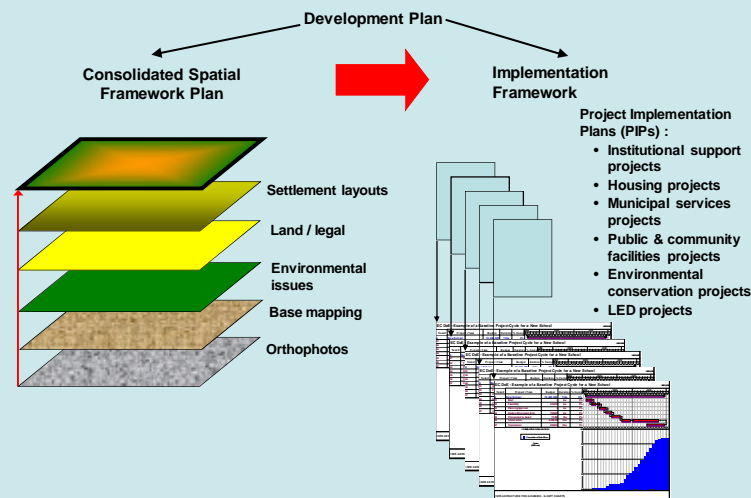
Development Plan

Consolidated Spatial Framework Plan

Implementation Framework

Project Implementation Plans (PIPs) :

- Institutional support projects
- Housing projects
- Municipal services projects
- Public & community facilities projects
- Environmental conservation projects
- LED projects

Settlement layouts

Land / legal

Environmental issues

Base mapping

Orthophotos

EC DoE - Example of a Baseline Project Cycle for a New School